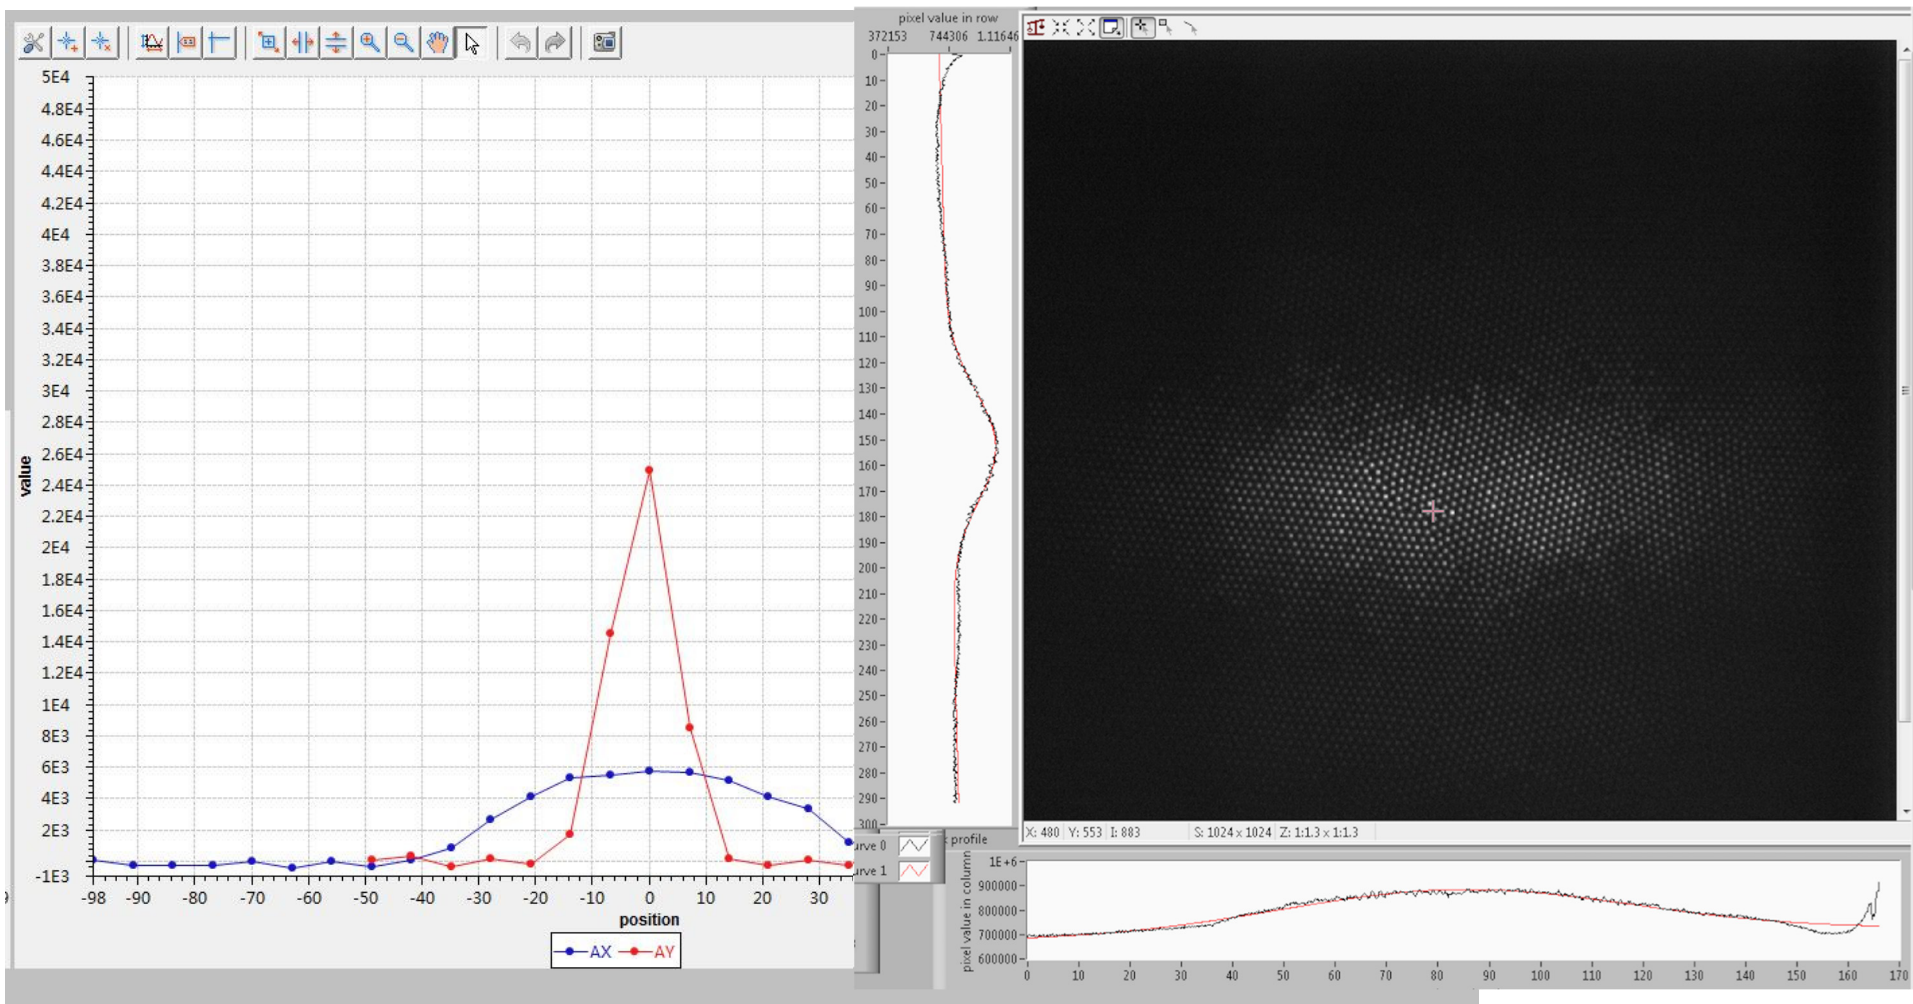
5E4
4.8E4
4.6E4
4.4E4
4.2E4
4E4
3.8E4
3.6E4
3.4E4
3.2E4
3E4
2.8E4
2.6E4
2.4E4
2.2E4
2E4
1.8E4
1.6E4
1.4E4
1.2E4
1E4
8E3
6E3
4E3
2E3
-1E3

value

-98 -90 -80 -70 -60 -50 -40 -30 -20 -10 0 10 20 30
position

AX AY

pixel value in row
372153 744306 1.11646

0 10 20 30 40 50 60 70 80 90 100 110 120 130 140 150 160 170 180 190 200 210 220 230 240 250 260 270 280 290 300

X: 480 Y: 553 I: 883 S: 1024 x 1024 Z: 1:1.3 x 1:1.3

profile
urve 0
urve 1

pixel value in column
1E+6
900000
800000
700000
600000

0 10 20 30 40 50 60 70 80 90 100 110 120 130 140 150 160 170